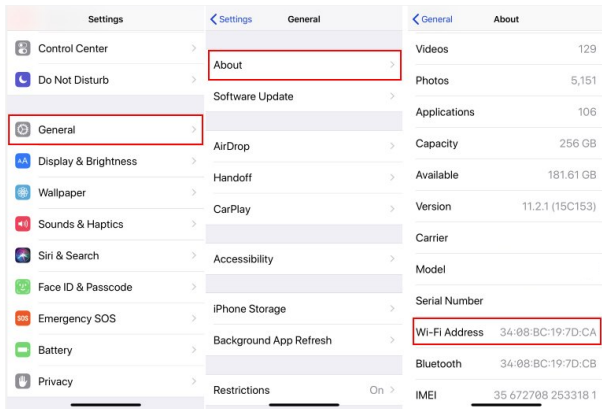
Settings

Control Center

Do Not Disturb

General

Display & Brightness

Wallpaper

Sounds & Haptics

Siri & Search

Face ID & Passcode

SOS Emergency SOS

Battery

Privacy

< Settings General

About

Software Update

AirDrop

Handoff

CarPlay

Accessibility

iPhone Storage

Background App Refresh

Restrictions On

< General About

| | |
|---|---|
| Videos | 129 |
| Photos | 5,151 |
| Applications | 106 |
| Capacity | 256 GB |
| Available | 181.61 GB |
| Version | 11.2.1 (15C153) |
| Carrier | |
| Model | |
| Serial Number | |
| Wi-Fi Address | 34:08:BC:19:7D:CA |
| Bluetooth | 34:08:BC:19:7D:CB |
| IMEI | 35 672708 253318 1 |